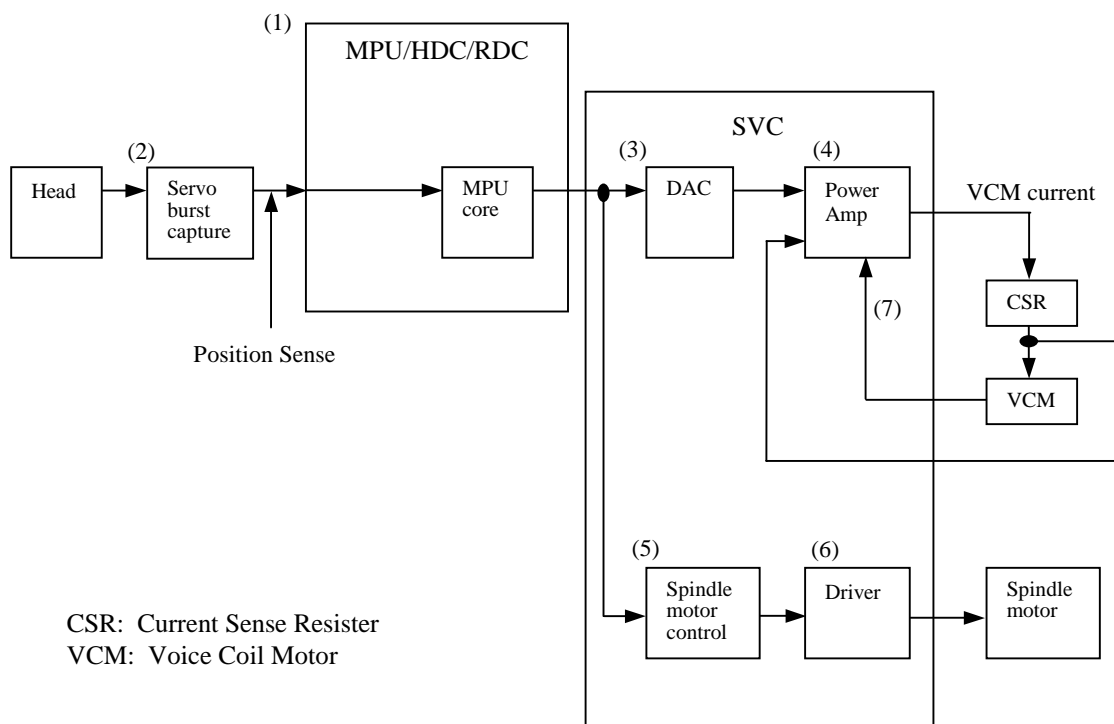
(1)

MPU/HDC/RDC

SVC

(2)

(3)

(4)

Head

Servo burst capture

MPU core

DAC

Power Amp

VCM current

CSR

(7)

Position Sense

VCM

(5)

(6)

Spindle motor control

Driver

Spindle motor

CSR: Current Sense Resister
VCM: Voice Coil Motor